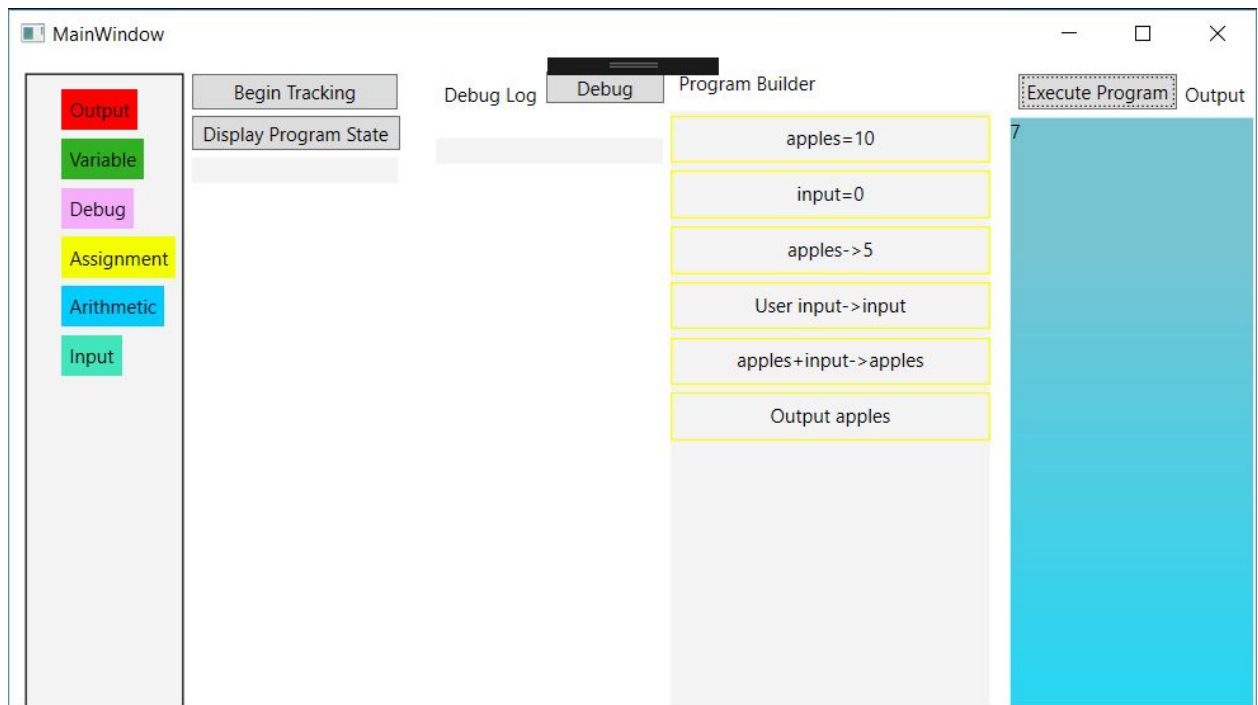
MainWindow

Output
Variable
Debug
Assignment
Arithmetic
Input

Begin Tracking
Display Program State

Debug Log
Debug

Program Builder
apples=10
input=0
apples->5
User input->input
apples+input->apples
Output apples

Execute Program
Output
7